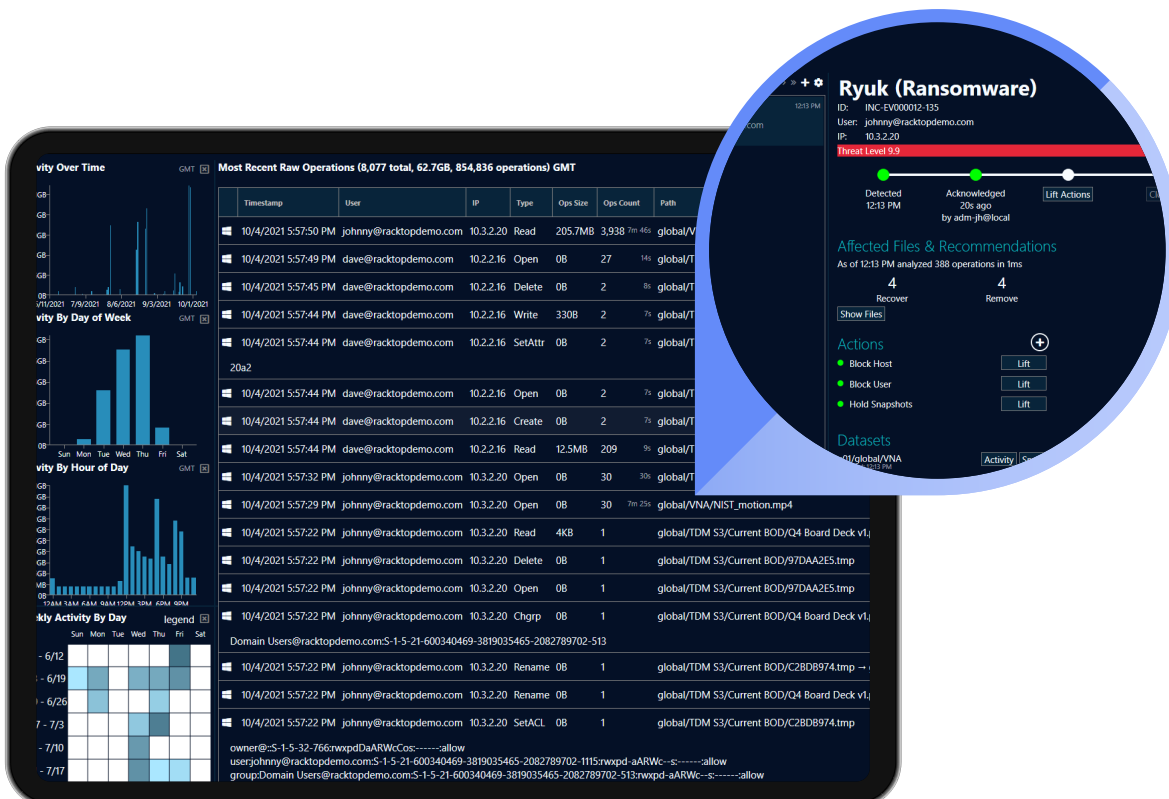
ivity Over Time GMT
GB
GB
GB
GB
GB
GB
0B
/11/2021 7/9/2021 8/6/2021 9/3/2021 10/1/2021

ivity By Day of Week GMT
GB
GB
GB
GB
GB
GB
0B
Sun Mon Tue Wed Thu Fri Sat

ivity By Hour of Day GMT
GB
GB
GB
GB
GB
GB
GB
GB
GB
0B
12AM 3AM 6AM 9AM 12PM 3PM 6PM 9PM

ekly Activity By Day legend
Sun Mon Tue Wed Thu Fri Sat
- 6/12
- 6/19
- 6/26
7 - 7/3
- 7/10
- 7/17

Most Recent Raw Operations (8,077 total, 62.7GB, 854,836 operations) GMT

| Timestamp | User | IP | Type | Ops Size | Ops Count | Path |
|---|---|---|---|---|---|---|
| 10/4/2021 5:57:50 PM | johnny@racktopdemo.com | 10.3.2.20 | Read | 205.7MB | 3,938 7m 46s | global/V |
| 10/4/2021 5:57:49 PM | dave@racktopdemo.com | 10.2.2.16 | Open | 0B | 27 14s | global/T |
| 10/4/2021 5:57:45 PM | dave@racktopdemo.com | 10.2.2.16 | Delete | 0B | 2 8s | global/T |
| 10/4/2021 5:57:44 PM | dave@racktopdemo.com | 10.2.2.16 | Write | 330B | 2 7s | global/T |
| 10/4/2021 5:57:44 PM | dave@racktopdemo.com | 10.2.2.16 | SetAttr | 0B | 2 7s | global/T |

20a2

| | | | | | | |
|---|---|---|---|---|---|---|
| 10/4/2021 5:57:44 PM | dave@racktopdemo.com | 10.2.2.16 | Open | 0B | 2 7s | global/T |
| 10/4/2021 5:57:44 PM | dave@racktopdemo.com | 10.2.2.16 | Create | 0B | 2 7s | global/T |
| 10/4/2021 5:57:44 PM | dave@racktopdemo.com | 10.2.2.16 | Read | 12.5MB | 209 9s | global/T |
| 10/4/2021 5:57:32 PM | johnny@racktopdemo.com | 10.3.2.20 | Open | 0B | 30 30s | global/T |
| 10/4/2021 5:57:29 PM | johnny@racktopdemo.com | 10.3.2.20 | Open | 0B | 30 7m 25s | global/VNA/NIST_motion.mp4 |
| 10/4/2021 5:57:22 PM | johnny@racktopdemo.com | 10.3.2.20 | Read | 4KB | 1 | global/TDM S3/Current BOD/Q4 Board Deck v1. |
| 10/4/2021 5:57:22 PM | johnny@racktopdemo.com | 10.3.2.20 | Delete | 0B | 1 | global/TDM S3/Current BOD/97DAA2E5.tmp |
| 10/4/2021 5:57:22 PM | johnny@racktopdemo.com | 10.3.2.20 | Open | 0B | 1 | global/TDM S3/Current BOD/97DAA2E5.tmp |
| 10/4/2021 5:57:22 PM | johnny@racktopdemo.com | 10.3.2.20 | Chgrp | 0B | 1 | global/TDM S3/Current BOD/Q4 Board Deck v1. |

Domain Users@racktopdemo.com:S-1-5-21-600340469-3819035465-2082789702-513

| | | | | | | |
|---|---|---|---|---|---|---|
| 10/4/2021 5:57:22 PM | johnny@racktopdemo.com | 10.3.2.20 | Rename | 0B | 1 | global/TDM S3/Current BOD/C2BDB974.tmp → |
| 10/4/2021 5:57:22 PM | johnny@racktopdemo.com | 10.3.2.20 | Rename | 0B | 1 | global/TDM S3/Current BOD/Q4 Board Deck v1. |
| 10/4/2021 5:57:22 PM | johnny@racktopdemo.com | 10.3.2.20 | SetACL | 0B | 1 | global/TDM S3/Current BOD/C2BDB974.tmp |

owner@::S-1-5-32-766:rwxpdDaARWcCos:------:allow
user:johnny@racktopdemo.com:S-1-5-21-600340469-3819035465-2082789702-1115:rwxpd-aARWc--s:------:allow
group:Domain Users@racktopdemo.com:S-1-5-21-600340469-3819035465-2082789702-513:rwxpd-aARWc--s:------:allow

12:13 PM
.com

Ryuk (Ransomware)
ID: INC-EV000012-135
User: johnny@racktopdemo.com
IP: 10.3.2.20
Threat Level 9.9

Detected
12:13 PM
Acknowledged
20s ago
by adm-jh@local
Lift Actions
Cl

Affected Files & Recommendations
As of 12:13 PM analyzed 388 operations in 1ms
4
Recover
4
Remove
Show Files

Actions
Block Host Lift
Block User Lift
Hold Snapshots Lift

Datasets
01/global/VNA
12:13 PM
Activity Se